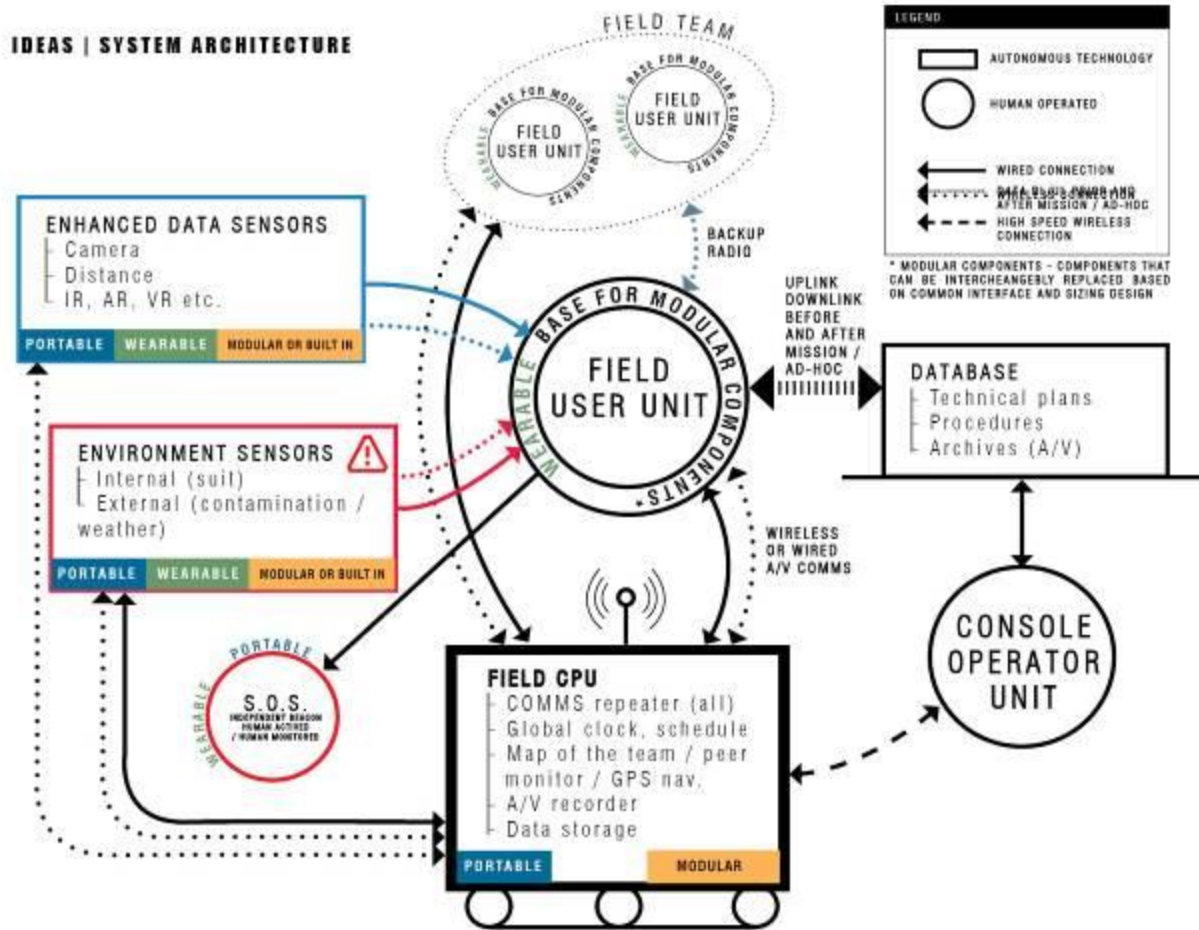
IDEAS | SYSTEM ARCHITECTURE

FIELD TEAM

WEARABLE BASE FOR MODULAR COMPONENTS
FIELD USER UNIT

WEARABLE BASE FOR MODULAR COMPONENTS
FIELD USER UNIT

LEGEND
AUTONOMOUS TECHNOLOGY
HUMAN OPERATED
WIRED CONNECTION
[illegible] AFTER MISSION / AD-HOC
HIGH SPEED WIRELESS CONNECTION

* MODULAR COMPONENTS - COMPONENTS THAT CAN BE INTERCHEANGEBLY REPLACED BASED ON COMMON INTERFACE AND SIZING DESIGN

ENHANCED DATA SENSORS
Camera
Distance
IR, AR, VR etc.
PORTABLE | WEARABLE | MODULAR OR BUILT IN

BACKUP RADIO

UPLINK DOWNLINK BEFORE AND AFTER MISSION / AD-HOC

WEARABLE BASE FOR MODULAR COMPONENTS*
FIELD USER UNIT

DATABASE
Technical plans
Procedures
Archives (A/V)

ENVIRONMENT SENSORS
Internal (suit)
External (contamination / weather)
PORTABLE | WEARABLE | MODULAR OR BUILT IN

WIRELESS OR WIRED A/V COMMS

CONSOLE OPERATOR UNIT

PORTABLE
WEARABLE
S.O.S.
INDEPENDENT BEACON HUMAN ACTIVED / HUMAN MONITORED

FIELD CPU
COMMS repeater (all)
Global clock, schedule
Map of the team / peer monitor / GPS nav.
A/V recorder
Data storage
PORTABLE | MODULAR